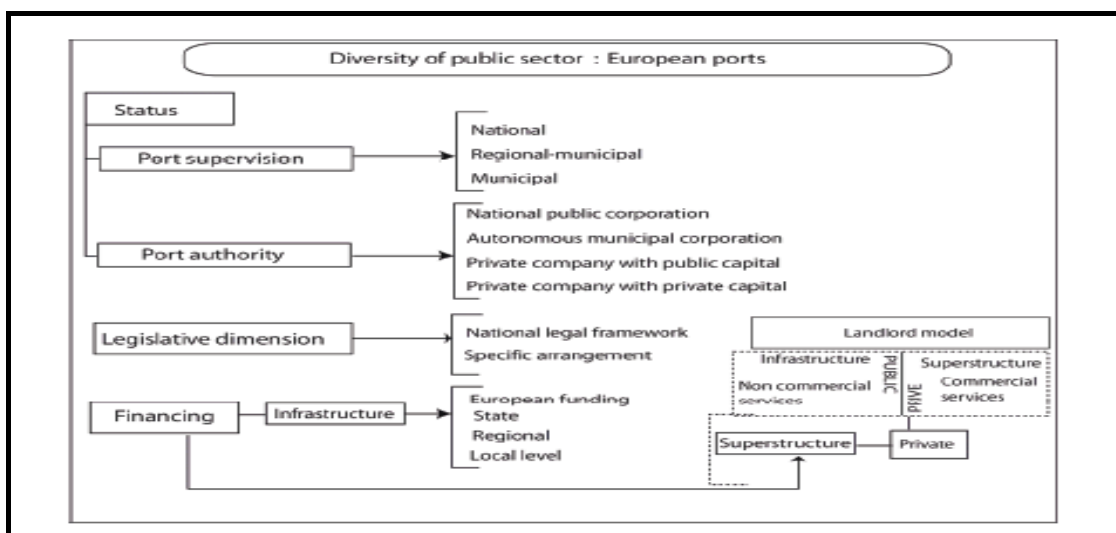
Diversity of public sector : European ports

Status

Port supervision

National
Regional-municipal
Municipal

Port authority

National public corporation
Autonomous municipal corporation
Private company with public capital
Private company with private capital

Legislative dimension

National legal framework
Specific arrangement

Landlord model

Infrastructure
Non commercial services
PUBLIC

PRIVATE
Superstructure
Commercial services

Financing

Infrastructure

European funding
State
Regional
Local level

Superstructure

Private